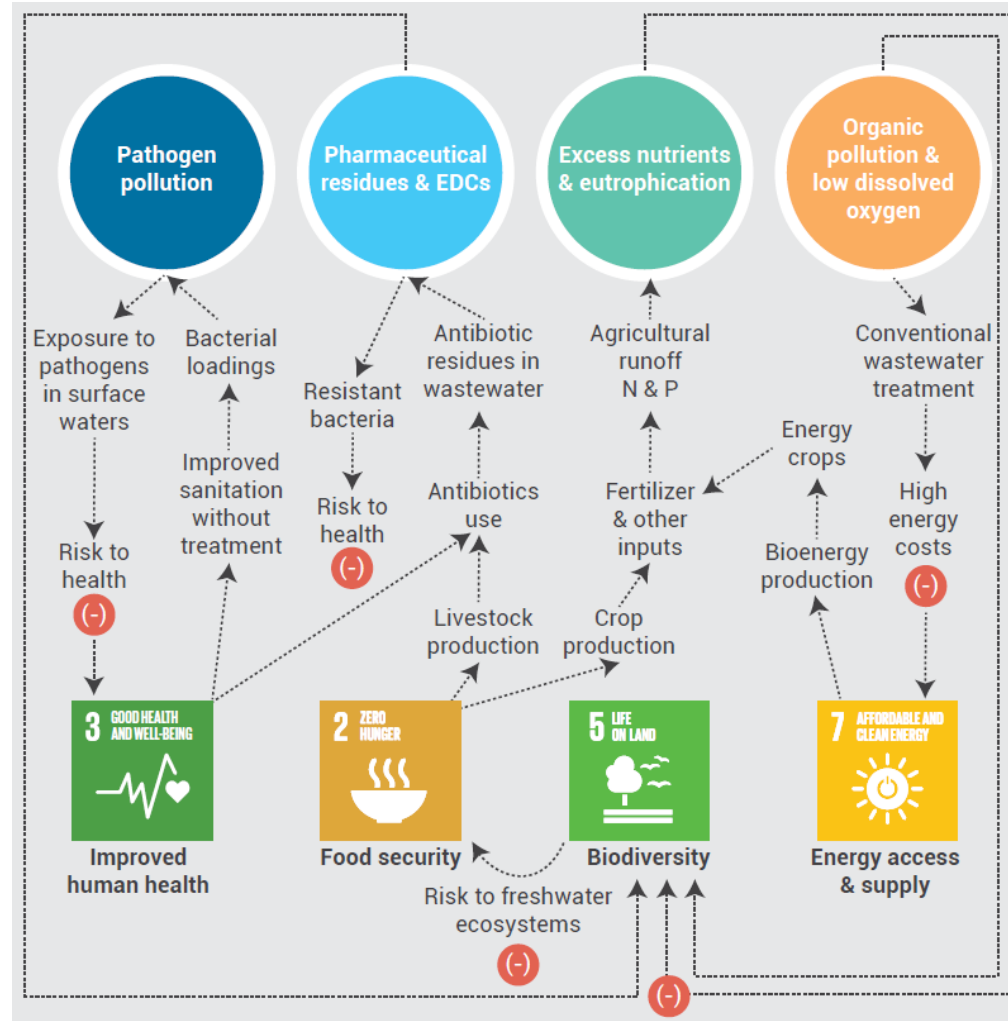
Pathogen pollution

Pharmaceutical residues & EDCs

Excess nutrients & eutrophication

Organic pollution & low dissolved oxygen

Exposure to pathogens in surface waters

Bacterial loadings

Risk to health

(-)

Improved sanitation without treatment

Resistant bacteria

Risk to health

(-)

Antibiotic residues in wastewater

Antibiotics use

Livestock production

Agricultural runoff N & P

Fertilizer & other inputs

Crop production

Energy crops

Bioenergy production

Conventional wastewater treatment

High energy costs

(-)

3 GOOD HEALTH AND WELL-BEING

Improved human health

2 ZERO HUNGER

Food security

5 LIFE ON LAND

Biodiversity

7 AFFORDABLE AND CLEAN ENERGY

Energy access & supply

Risk to freshwater ecosystems

(-)

(-)